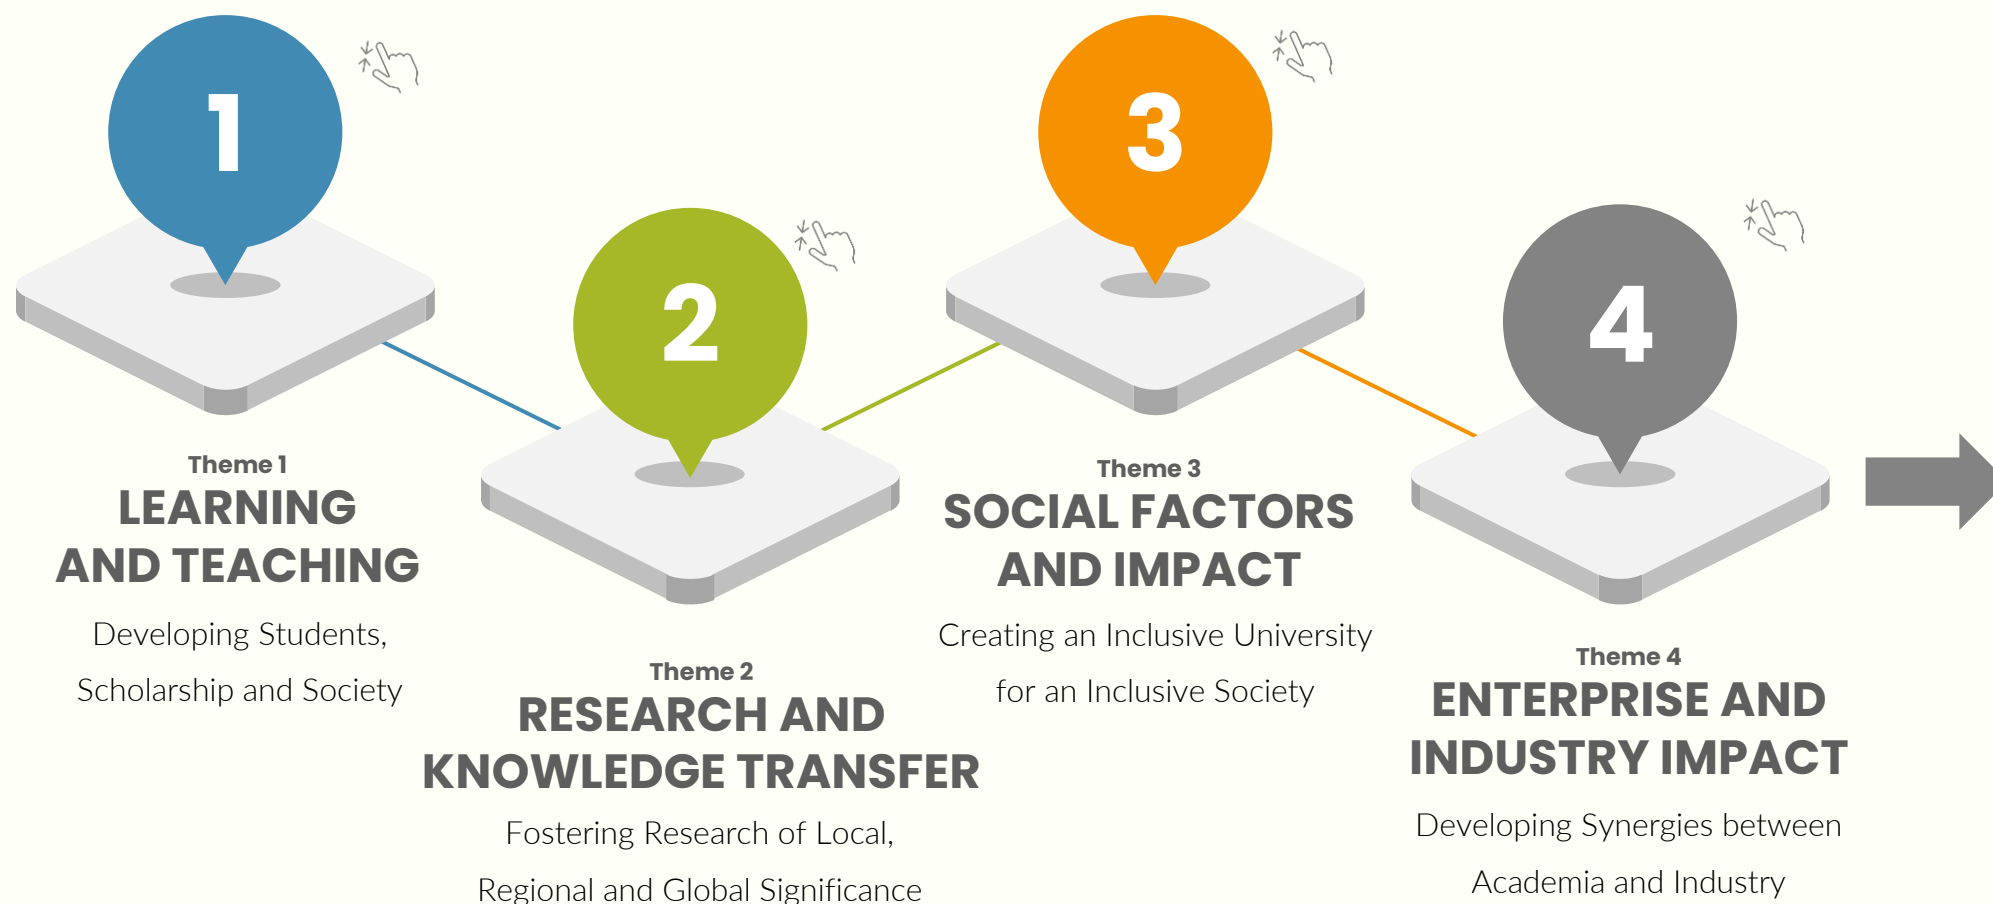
1

2

3

4

Theme 1
LEARNING AND TEACHING
Developing Students, Scholarship and Society

Theme 2
RESEARCH AND KNOWLEDGE TRANSFER
Fostering Research of Local, Regional and Global Significance

Theme 3
SOCIAL FACTORS AND IMPACT
Creating an Inclusive University for an Inclusive Society

Theme 4
ENTERPRISE AND INDUSTRY IMPACT
Developing Synergies between Academia and Industry